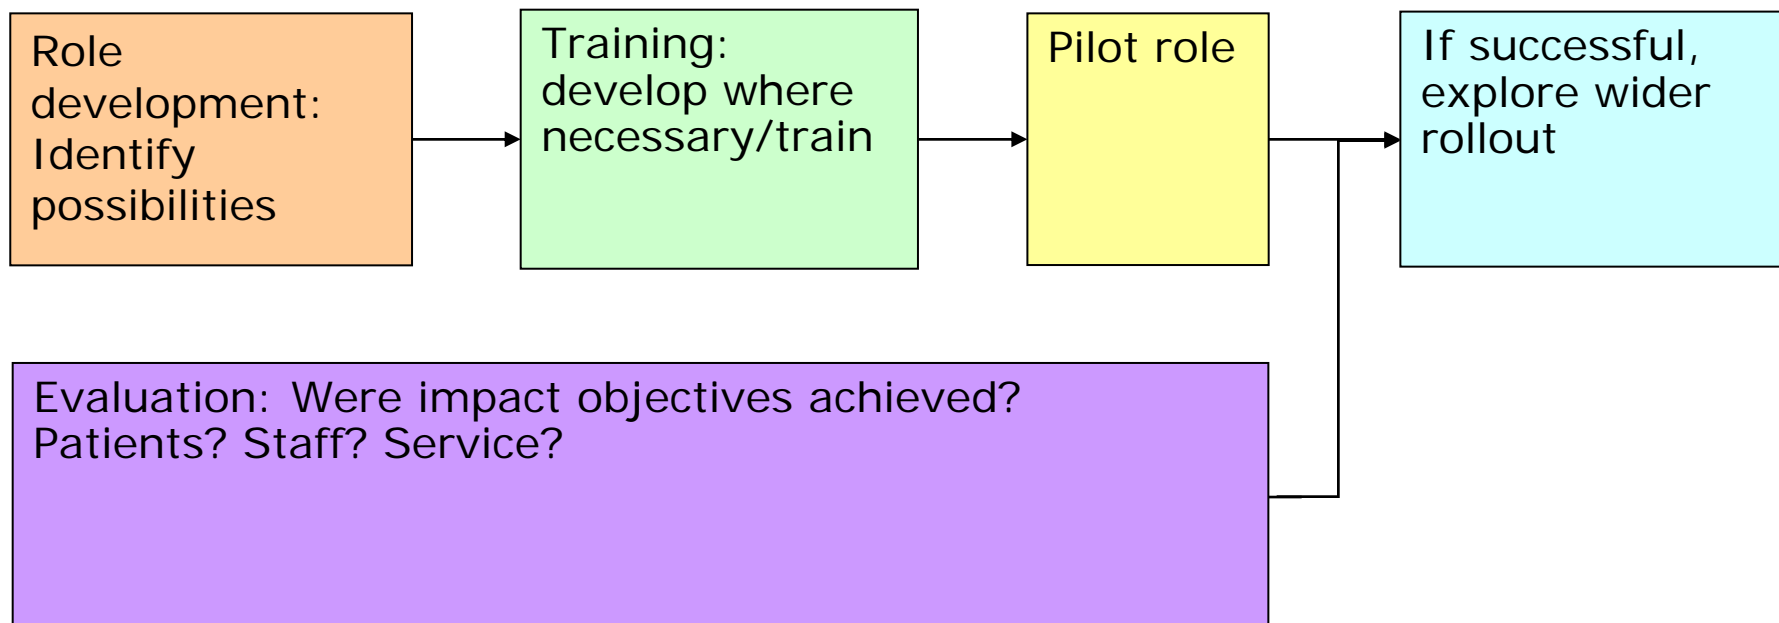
Role development: Identify possibilities

Training: develop where necessary/train

Pilot role

If successful, explore wider rollout

Evaluation: Were impact objectives achieved? Patients? Staff? Service?